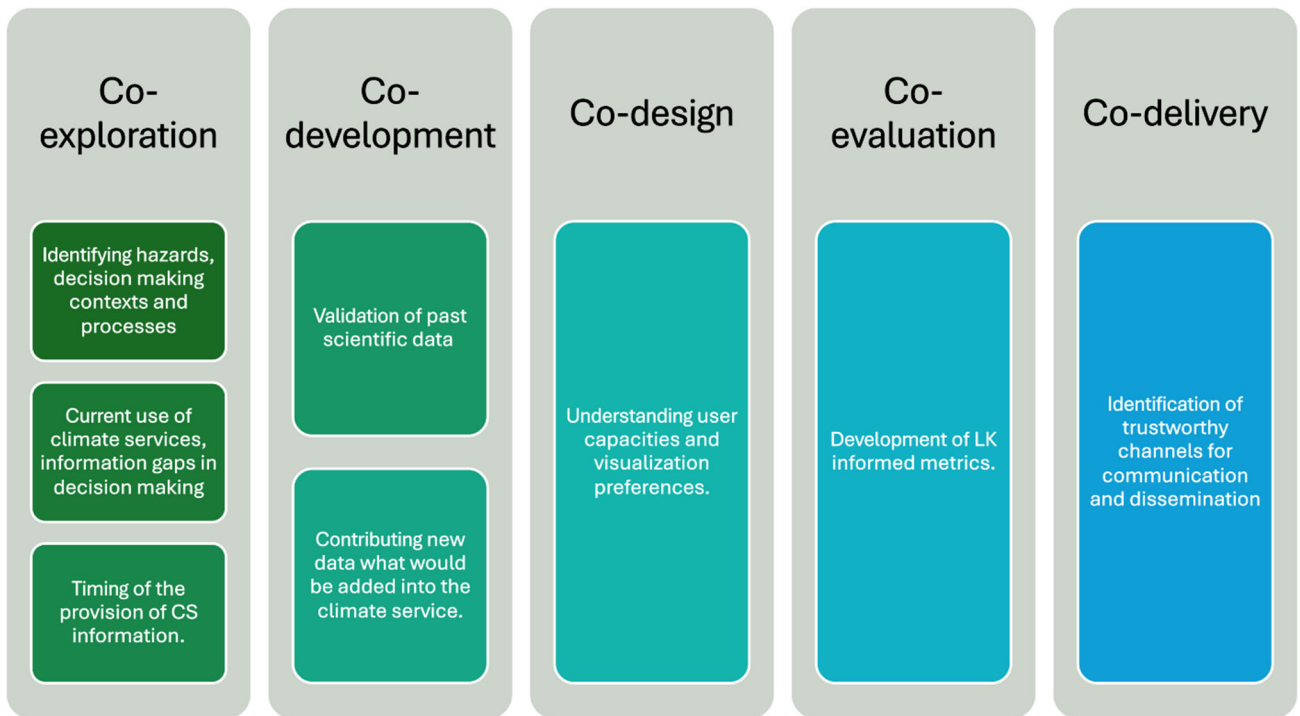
Co-exploration

Identifying hazards, decision making contexts and processes

Current use of climate services, information gaps in decision making

Timing of the provision of CS information.

Co-development

Validation of past scientific data

Contributing new data what would be added into the climate service.

Co-design

Understanding user capacities and visualization preferences.

Co-evaluation

Development of LK informed metrics.

Co-delivery

Identification of trustworthy channels for communication and dissemination